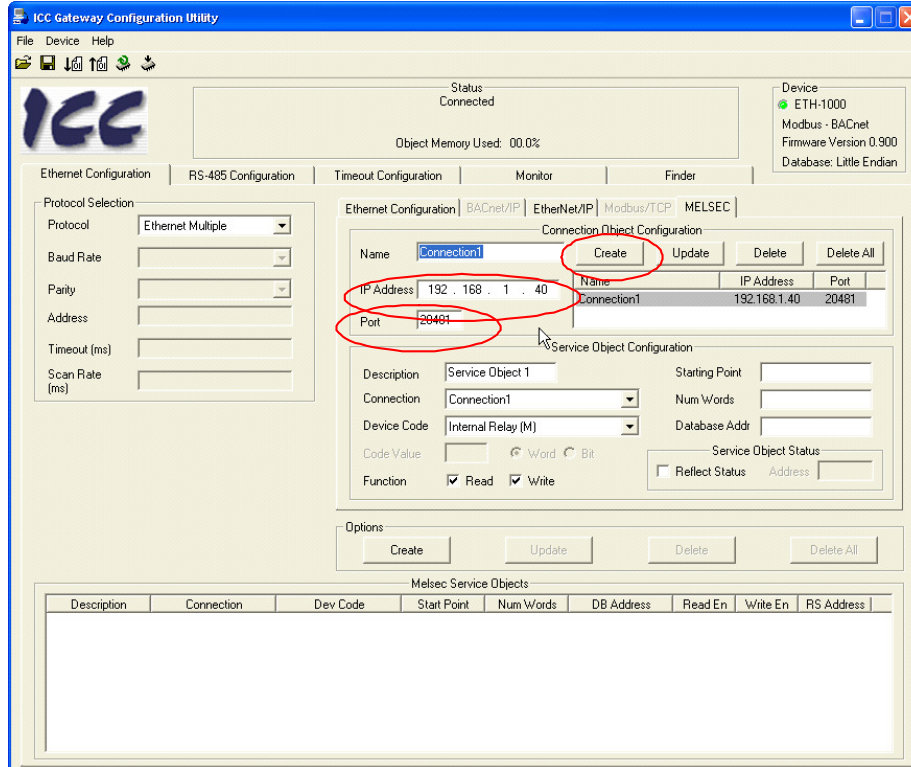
ICC Gateway Configuration Utility

File Device Help

ICC

Status
Connected

Object Memory Used: 00.0%

Device
ETH-1000
Modbus - BACnet
Firmware Version 0.900
Database: Little Endian

Ethernet Configuration | RS-485 Configuration | Timeout Configuration | Monitor | Finder

Protocol Selection
Protocol: Ethernet Multiple
Baud Rate
Parity
Address
Timeout (ms)
Scan Rate (ms)

Ethernet Configuration | BACnet/IP | EtherNet/IP | Modbus/TCP | MELSEC

Connection Object Configuration
Name: Connection1
Create | Update | Delete | Delete All
IP Address: 192 . 168 . 1 . 40
Port: 20481

| Name | IP Address | Port |
|---|---|---|
| Connection1 | 192.168.1.40 | 20481 |

Service Object Configuration
Description: Service Object 1
Connection: Connection1
Device Code: Internal Relay (M)
Code Value
Word Bit
Function: Read Write
Starting Point
Num Words
Database Addr
Service Object Status
Reflect Status Address

Options
Create | Update | Delete | Delete All

Melsec Service Objects

| Description | Connection | Dev Code | Start Point | Num Words | DB Address | Read En | Write En | RS Address |
|---|---|---|---|---|---|---|---|---|